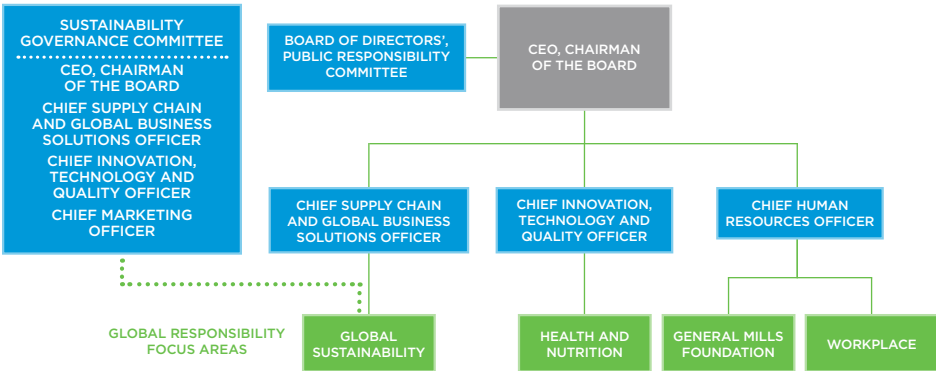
SUSTAINABILITY GOVERNANCE COMMITTEE

CEO, CHAIRMAN OF THE BOARD

CHIEF SUPPLY CHAIN AND GLOBAL BUSINESS SOLUTIONS OFFICER

CHIEF INNOVATION, TECHNOLOGY AND QUALITY OFFICER

CHIEF MARKETING OFFICER

BOARD OF DIRECTORS', PUBLIC RESPONSIBILITY COMMITTEE

CEO, CHAIRMAN OF THE BOARD

CHIEF SUPPLY CHAIN AND GLOBAL BUSINESS SOLUTIONS OFFICER

CHIEF INNOVATION, TECHNOLOGY AND QUALITY OFFICER

CHIEF HUMAN RESOURCES OFFICER

GLOBAL RESPONSIBILITY FOCUS AREAS

GLOBAL SUSTAINABILITY

HEALTH AND NUTRITION

GENERAL MILLS FOUNDATION

WORKPLACE